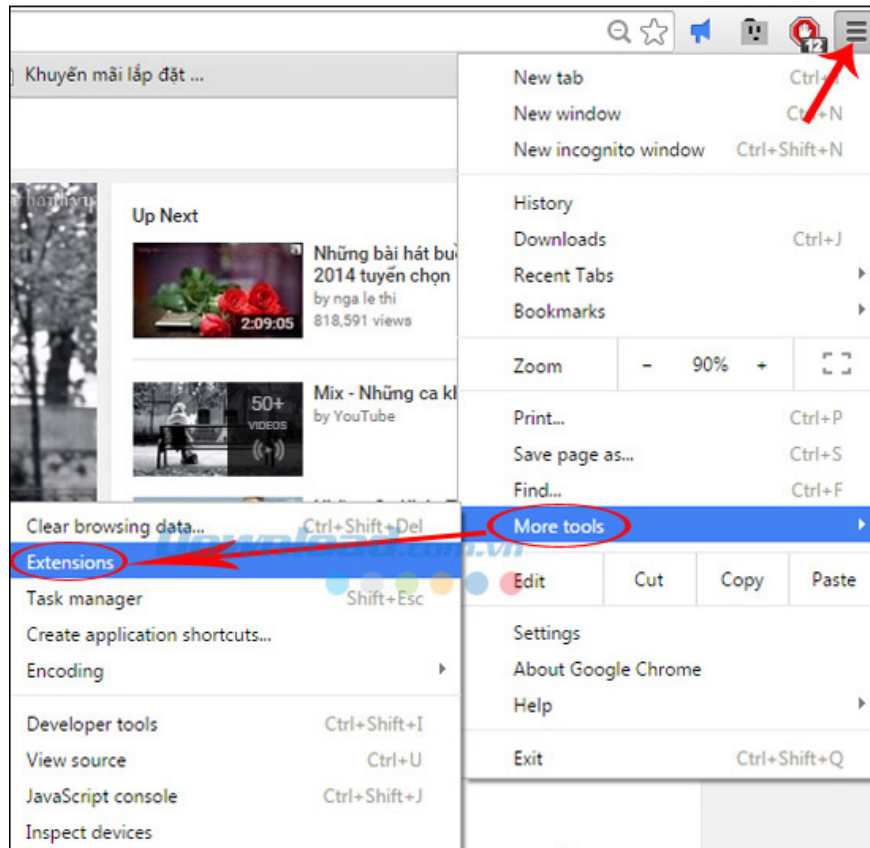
12

Khuyến mãi lắp đặt ...

Up Next

Những bài hát bu
2014 tuyển chọn
by nga le thi
818,591 views
2:09:05

Mix - Những ca k
by YouTube
50+
VIDEOS

New tab Ctrl+
New window Ctrl+N
New incognito window Ctrl+Shift+N

History
Downloads Ctrl+J
Recent Tabs
Bookmarks

Zoom - 90% +

Print... Ctrl+P
Save page as... Ctrl+S
Find... Ctrl+F
More tools

Edit Cut Copy Paste

Settings
About Google Chrome
Help

Exit Ctrl+Shift+Q

Clear browsing data... Ctrl+Shift+Del
Extensions
Task manager Shift+Esc
Create application shortcuts...
Encoding

Developer tools Ctrl+Shift+I
View source Ctrl+U
JavaScript console Ctrl+Shift+J
Inspect devices

Download.com.vn